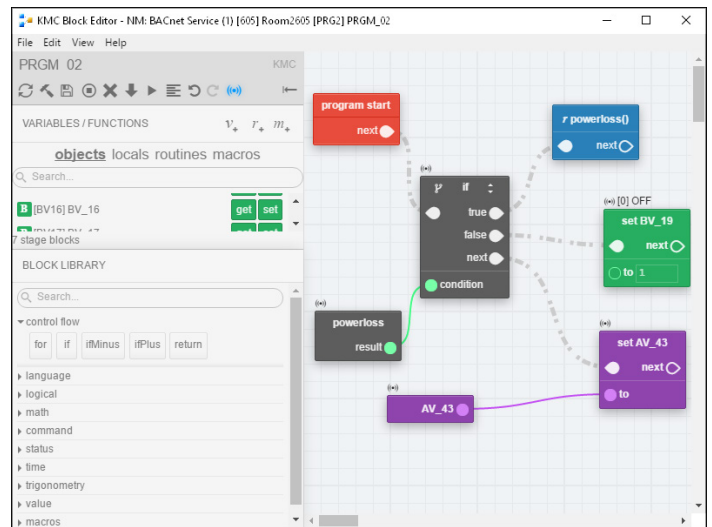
KMC Block Editor - NM: BACnet Service (1) [605] Room2605 [PRG2] PRGM_02

File Edit View Help

PRGM 02

KMC

VARIABLES / FUNCTIONS

$v_+$ $r_+$ $m_+$

objects locals routines macros

Search...

B [BV16] BV_16 get set

B [BV17] BV_17 get set

7 stage blocks

BLOCK LIBRARY

Search...

control flow

for if ifMinus ifPlus return

language

logical

math

command

status

time

trigonometry

value

macros

program start

next

r powerloss()

next

if

true

false

next

condition

[0] OFF

set BV_19

next

to 1

powerloss

result

set AV_43

next

to

AV_43